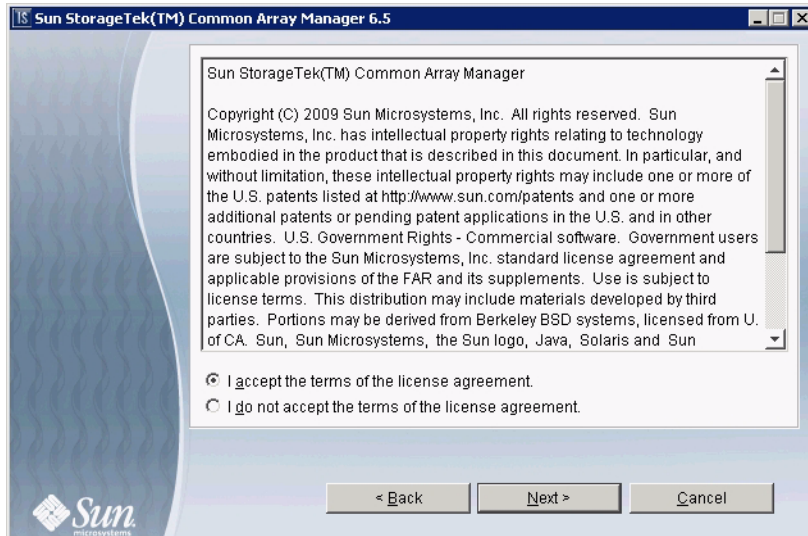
Sun StorageTek(TM) Common Array Manager 6.5

Sun StorageTek(TM) Common Array Manager

Copyright (C) 2009 Sun Microsystems, Inc. All rights reserved. Sun Microsystems, Inc. has intellectual property rights relating to technology embodied in the product that is described in this document. In particular, and without limitation, these intellectual property rights may include one or more of the U.S. patents listed at http://www.sun.com/patents and one or more additional patents or pending patent applications in the U.S. and in other countries. U.S. Government Rights - Commercial software. Government users are subject to the Sun Microsystems, Inc. standard license agreement and applicable provisions of the FAR and its supplements. Use is subject to license terms. This distribution may include materials developed by third parties. Portions may be derived from Berkeley BSD systems, licensed from U. of CA. Sun, Sun Microsystems, the Sun logo, Java, Solaris and Sun

I accept the terms of the license agreement.

I do not accept the terms of the license agreement.

< Back

Next >

Cancel

Sun microsystems